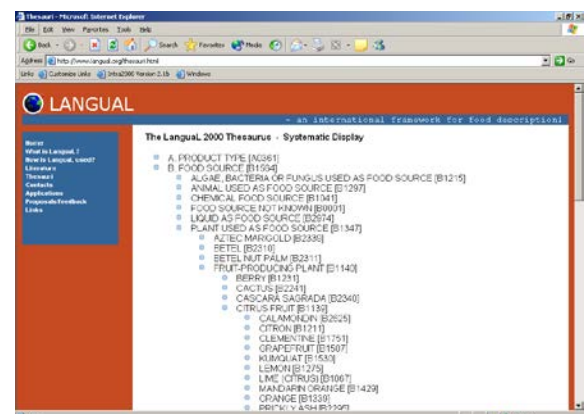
Thesauri - Microsoft Internet Explorer

File Edit View Favorites Tools Help

Back Search Favorites Media

Address http://www.langual.org/thesauri.html Go

Links Customize Links Intra2000 Version 2.1b Windows

LANGUAL

- an international framework for food description!

Home
What is Langual ?
How is Langual used?
Literature
Thesauri
Contacts
Applications
Proposals/Feedback
Links

The LanguaL 2000 Thesaurus - Systematic Display

A. PRODUCT TYPE [A0361]
B. FOOD SOURCE [B1564]
ALGAE, BACTERIA OR FUNGUS USED AS FOOD SOURCE [B1215]
ANIMAL USED AS FOOD SOURCE [B1297]
CHEMICAL FOOD SOURCE [B1041]
FOOD SOURCE NOT KNOWN [B0001]
LIQUID AS FOOD SOURCE [B2974]
PLANT USED AS FOOD SOURCE [B1347]
AZTEC MARIGOLD [B2339]
BETEL [B2310]
BETEL NUT PALM [B2311]
FRUIT-PRODUCING PLANT [B1140]
BERRY [B1231]
CACTUS [B2241]
CASCARA SAGRADA [B2340]
CITRUS FRUIT [B1130]
CALAMONDIN [B2625]
CITRON [B1211]
CLEMENTINE [B1751]
GRAPEFRUIT [B1507]
KUMQUAT [B1530]
LEMON [B1275]
LIME (CITRUS) [B1067]
MANDARIN ORANGE [B1429]
ORANGE [B1339]
PRICKLY ASH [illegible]